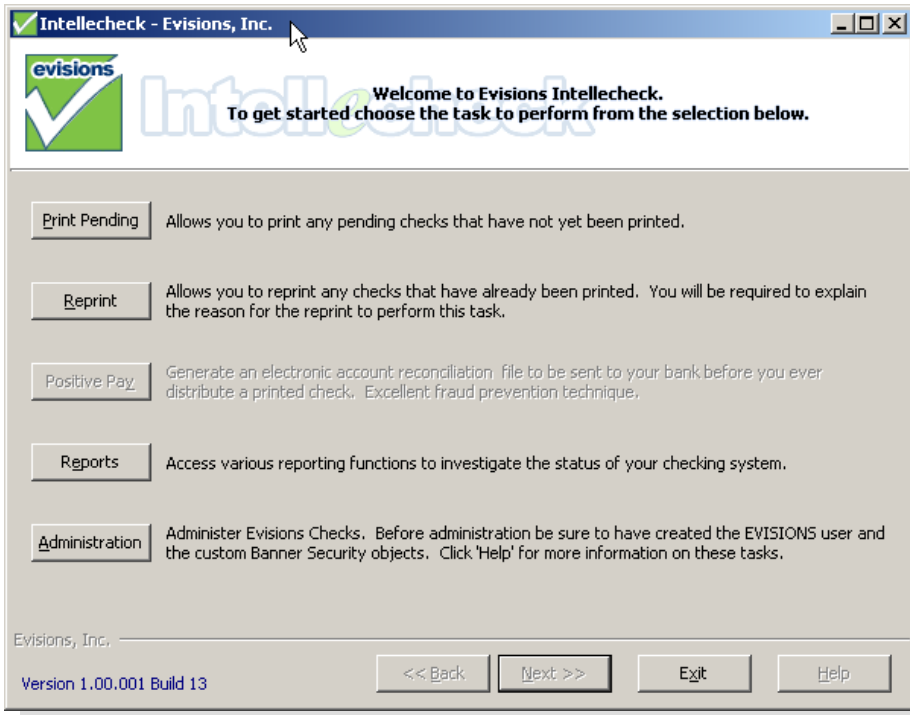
Intellecheck - Evisions, Inc.

evisions

Intellecheck

Welcome to Evisions Intellecheck.
To get started choose the task to perform from the selection below.

Print Pending
Allows you to print any pending checks that have not yet been printed.

Reprint
Allows you to reprint any checks that have already been printed. You will be required to explain the reason for the reprint to perform this task.

Positive Pay
Generate an electronic account reconciliation file to be sent to your bank before you ever distribute a printed check. Excellent fraud prevention technique.

Reports
Access various reporting functions to investigate the status of your checking system.

Administration
Administer Evisions Checks. Before administration be sure to have created the EVISIONS user and the custom Banner Security objects. Click 'Help' for more information on these tasks.

Evisions, Inc.

Version 1.00.001 Build 13

<< Back
Next >>
Exit
Help